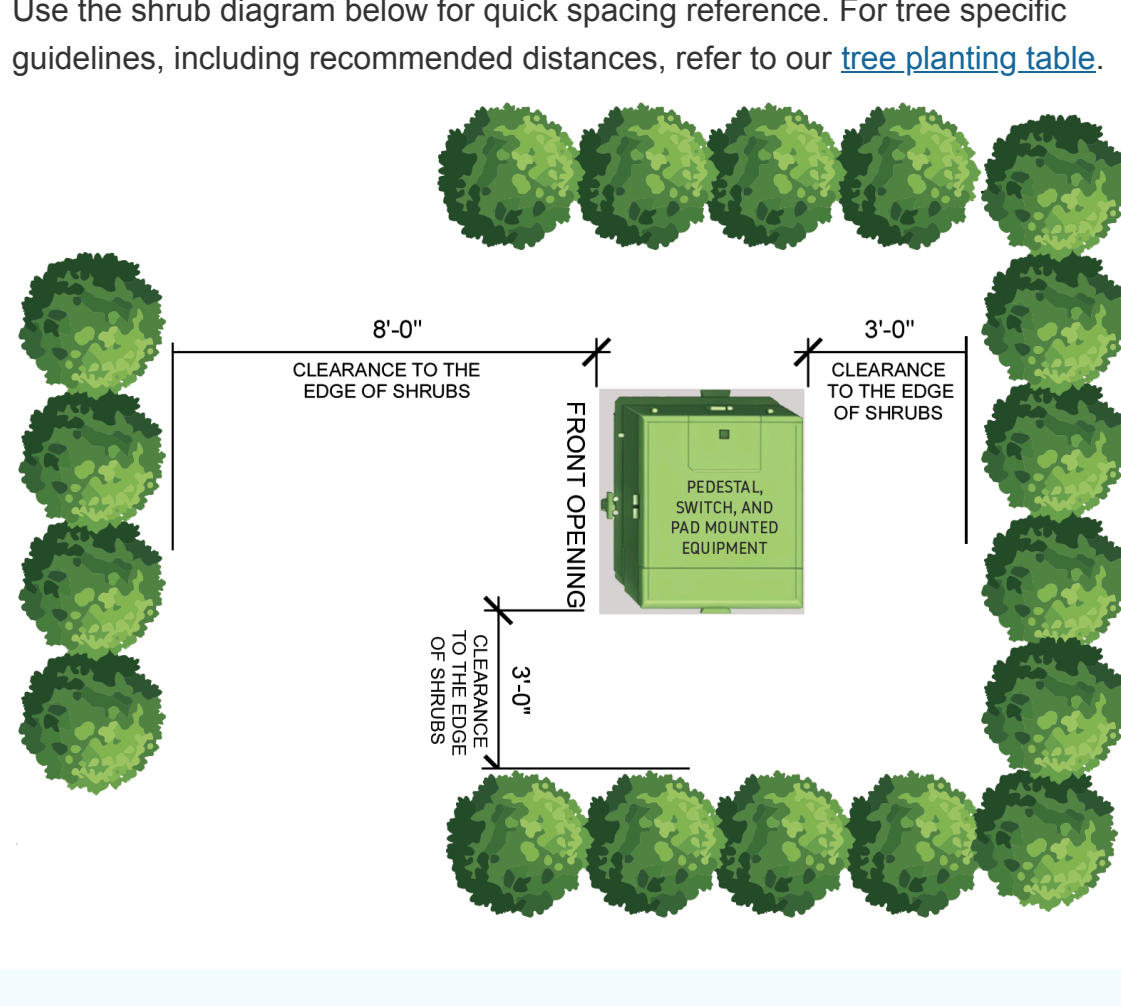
Use the shrub diagram below for quick spacing reference. For tree specific guidelines, including recommended distances, refer to our tree planting table.

8'-0"
CLEARANCE TO THE EDGE OF SHRUBS

3'-0"
CLEARANCE TO THE EDGE OF SHRUBS

FRONT OPENING

PEDESTAL, SWITCH, AND PAD MOUNTED EQUIPMENT

3'-0"
CLEARANCE TO THE EDGE OF SHRUBS